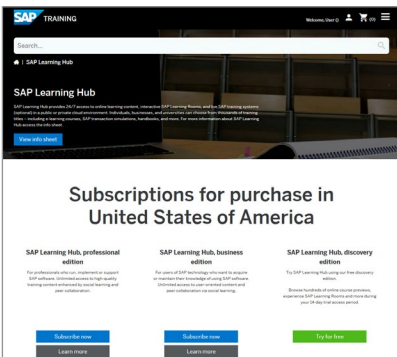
SAP TRAINING

Welcome, User () (0)

Search...

SAP Learning Hub

SAP Learning Hub

SAP Learning Hub provides 24/7 access to online learning content, interactive SAP Learning Rooms, and live SAP training systems (optional) in a public or private cloud environment. Individuals, businesses, and universities can choose from thousands of training titles – including e-learning courses, SAP transaction simulations, handbooks, and more. For more information about SAP Learning Hub access the info sheet.

View info sheet

Subscriptions for purchase in United States of America

SAP Learning Hub, professional edition

For professionals who run, implement or support SAP software. Unlimited access to high-quality training content enhanced by social learning and peer collaboration.

Subscribe now

Learn more

SAP Learning Hub, business edition

For users of SAP technology who want to acquire or maintain their knowledge of using SAP software. Unlimited access to user-oriented content and peer collaboration via social learning.

Subscribe now

Learn more

SAP Learning Hub, discovery edition

Try SAP Learning Hub using our free discovery edition.

Browse hundreds of online course previews, experience SAP Learning Rooms and more during your 14-day trial access period.

Try for free